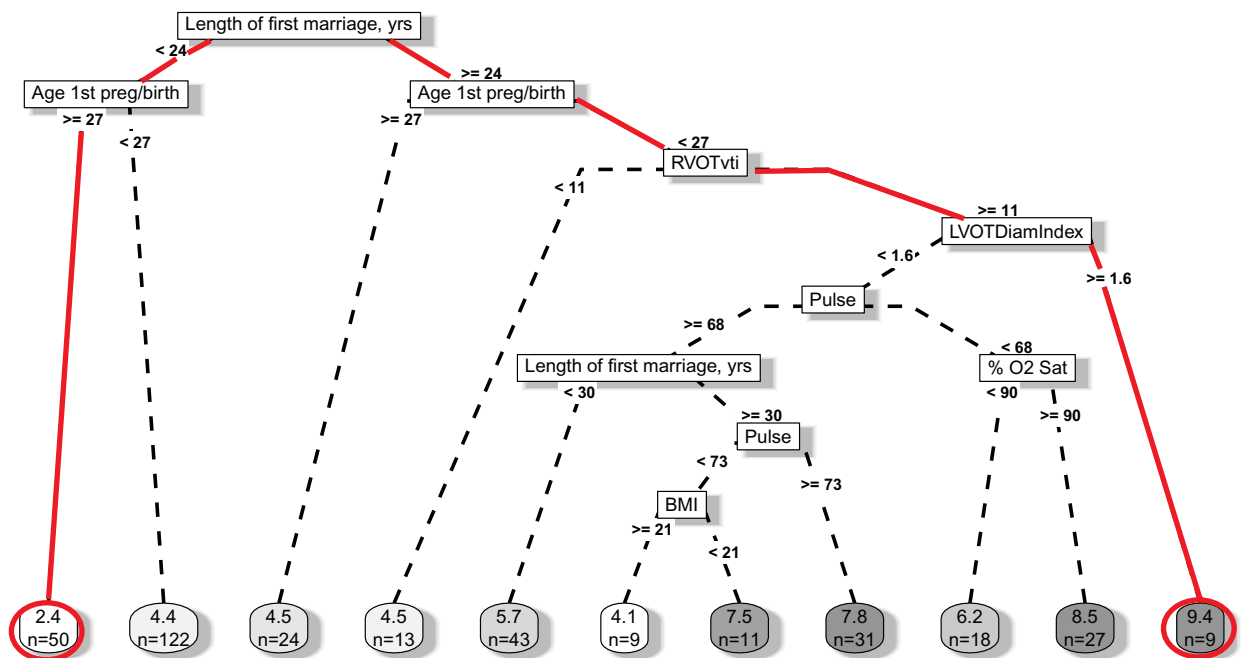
Length of first marriage, yrs
< 24
>= 24
Age 1st preg/birth
>= 27
< 27
Age 1st preg/birth
>= 27
< 27
RVOTvti
< 11
>= 11
LVOTDiamIndex
< 1.6
>= 1.6
Pulse
>= 68
< 68
Length of first marriage, yrs
< 30
>= 30
% O2 Sat
< 90
>= 90
Pulse
< 73
>= 73
BMI
>= 21
< 21

2.4 n=50
4.4 n=122
4.5 n=24
4.5 n=13
5.7 n=43
4.1 n=9
7.5 n=11
7.8 n=31
6.2 n=18
8.5 n=27
9.4 n=9